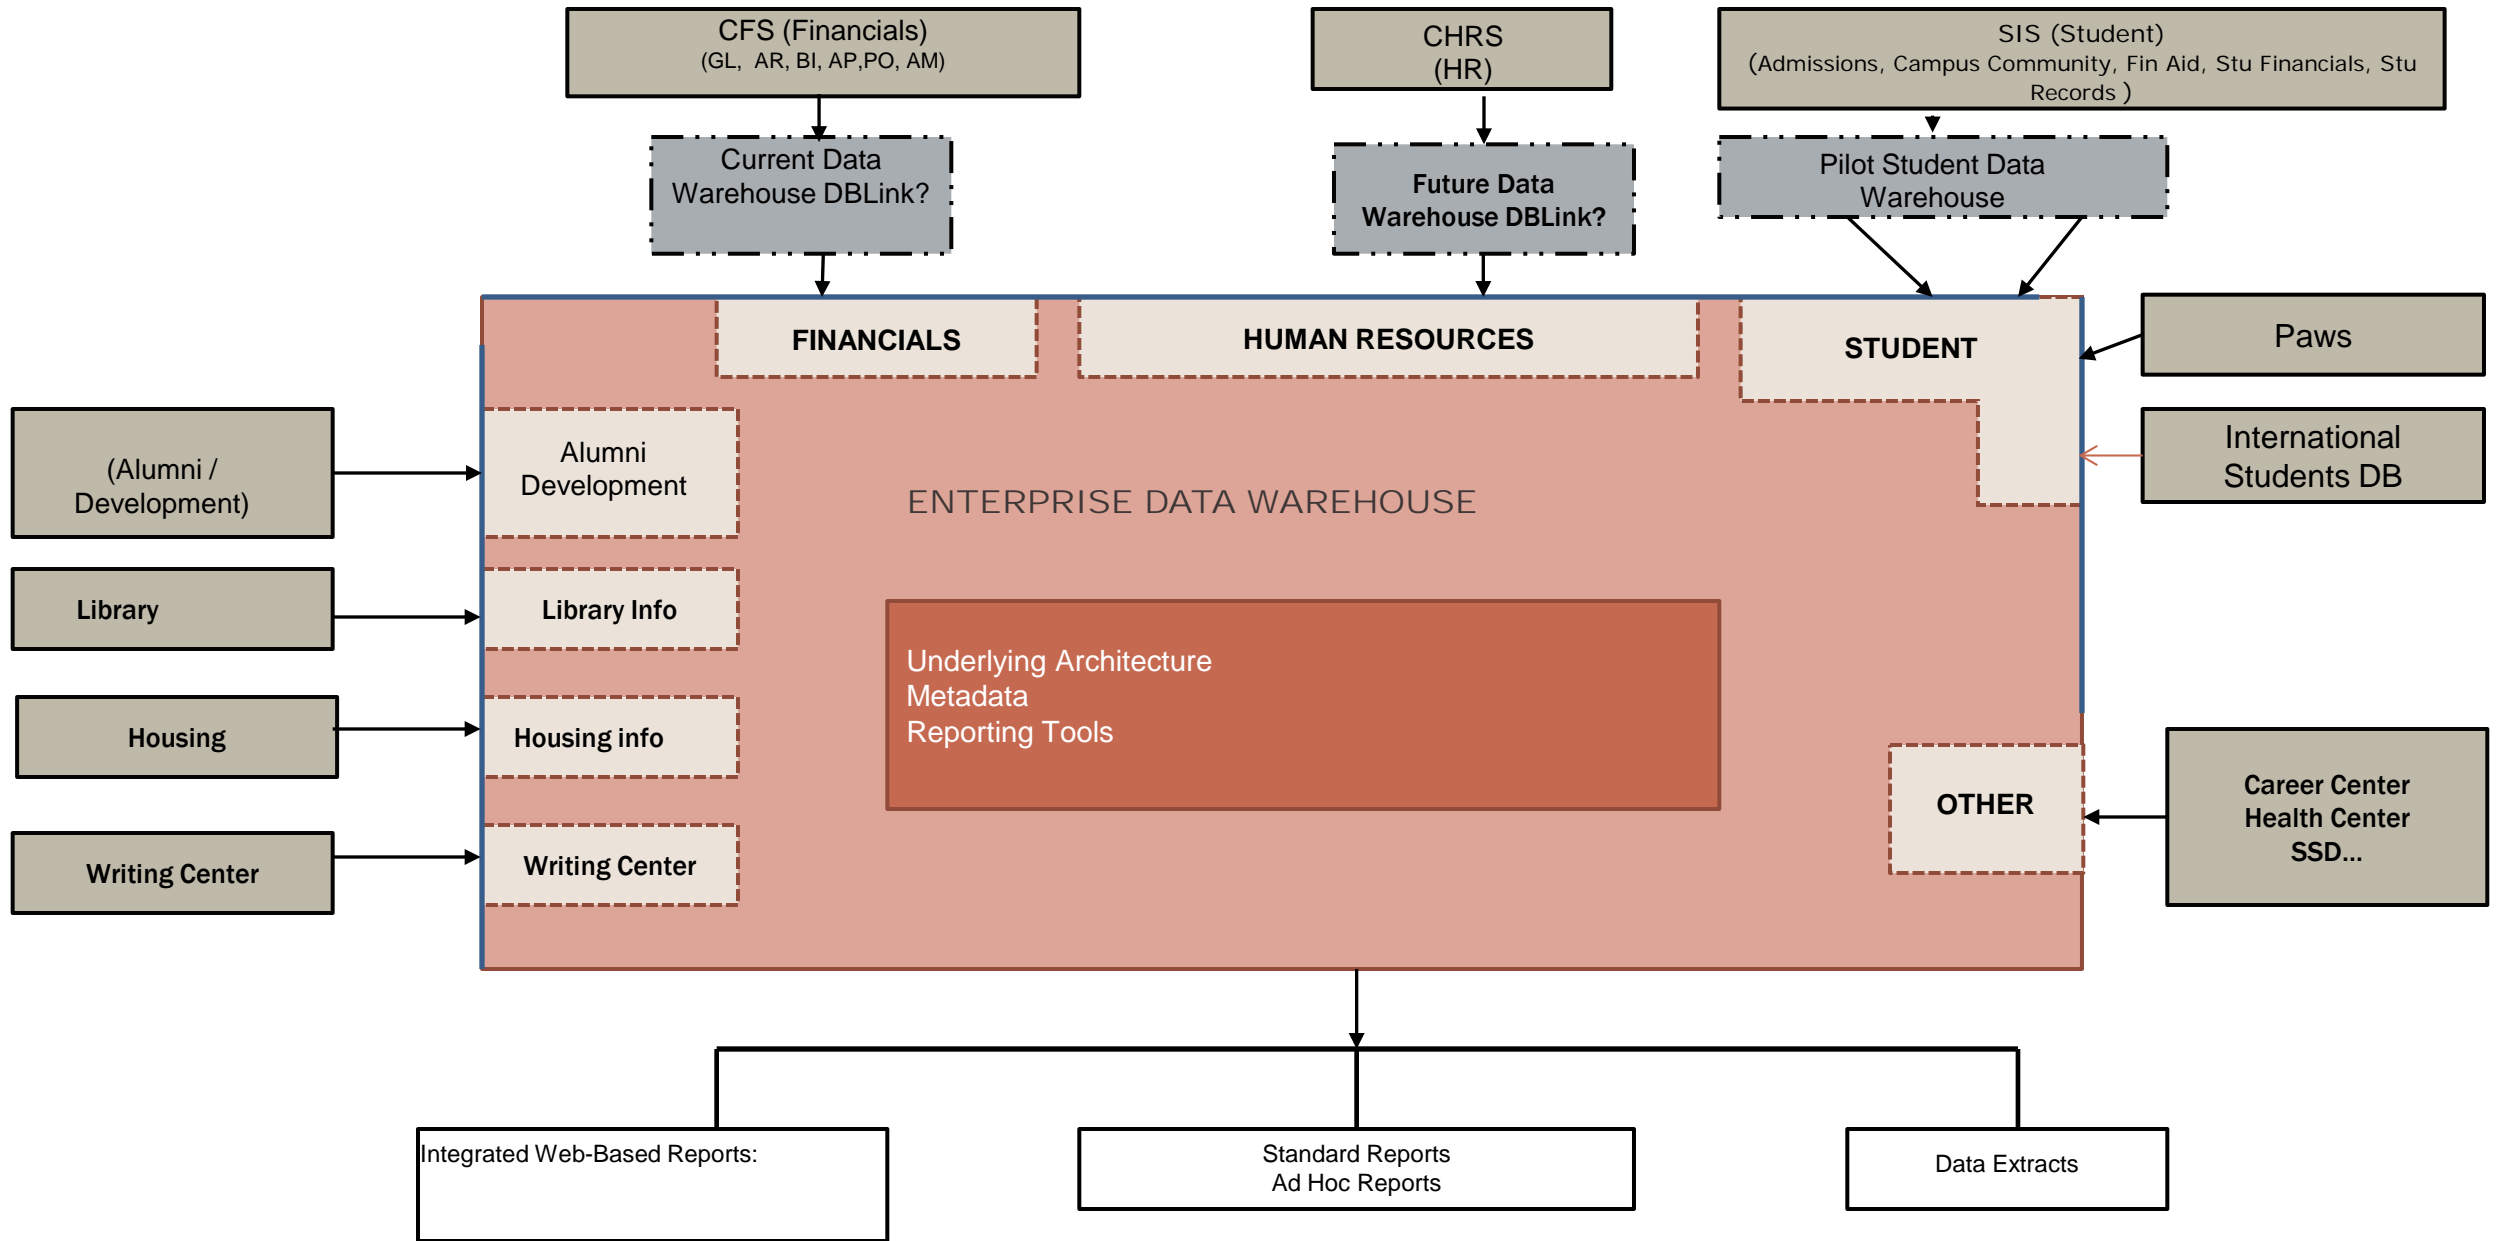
CFS (Financials)
(GL, AR, BI, AP,PO, AM)

CHRS
(HR)

SIS (Student)
(Admissions, Campus Community, Fin Aid, Stu Financials, Stu Records )

Current Data Warehouse DBLink?

Future Data Warehouse DBLink?

Pilot Student Data Warehouse

FINANCIALS

HUMAN RESOURCES

STUDENT

Paws

International Students DB

(Alumni / Development)

Alumni Development

Library

Library Info

Housing

Housing info

Writing Center

Writing Center

ENTERPRISE DATA WAREHOUSE

Underlying Architecture
Metadata
Reporting Tools

OTHER

Career Center
Health Center
SSD...

Integrated Web-Based Reports:

Standard Reports
Ad Hoc Reports

Data Extracts